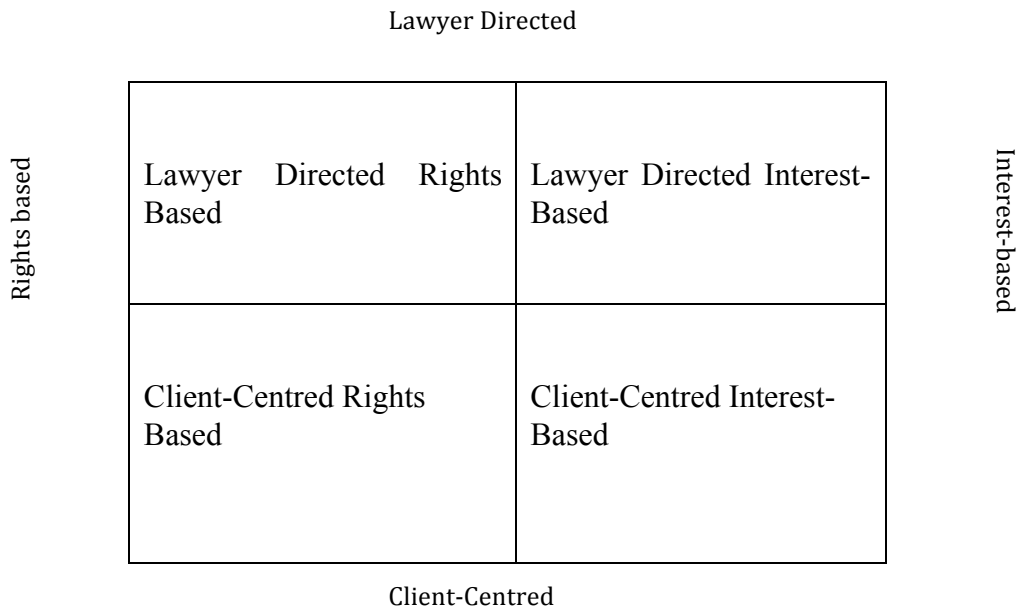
Lawyer Directed

Rights based

| Lawyer Directed Rights Based | Lawyer Directed Interest-Based |
|---|---|
| Client-Centred Rights Based | Client-Centred Interest-Based |

Interest-based

Client-Centred